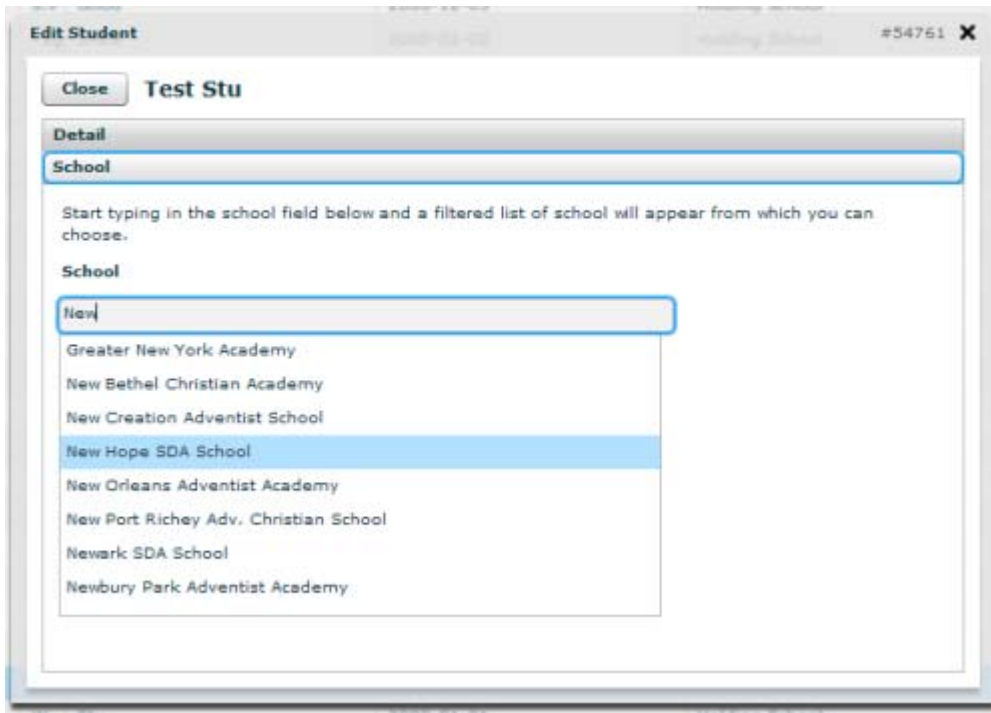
Edit Student

#54761 ✕

Close

Test Stu

Detail

School

Start typing in the school field below and a filtered list of school will appear from which you can choose.

School

New

Greater New York Academy

New Bethel Christian Academy

New Creation Adventist School

New Hope SDA School

New Orleans Adventist Academy

New Port Richey Adv. Christian School

Newark SDA School

Newbury Park Adventist Academy